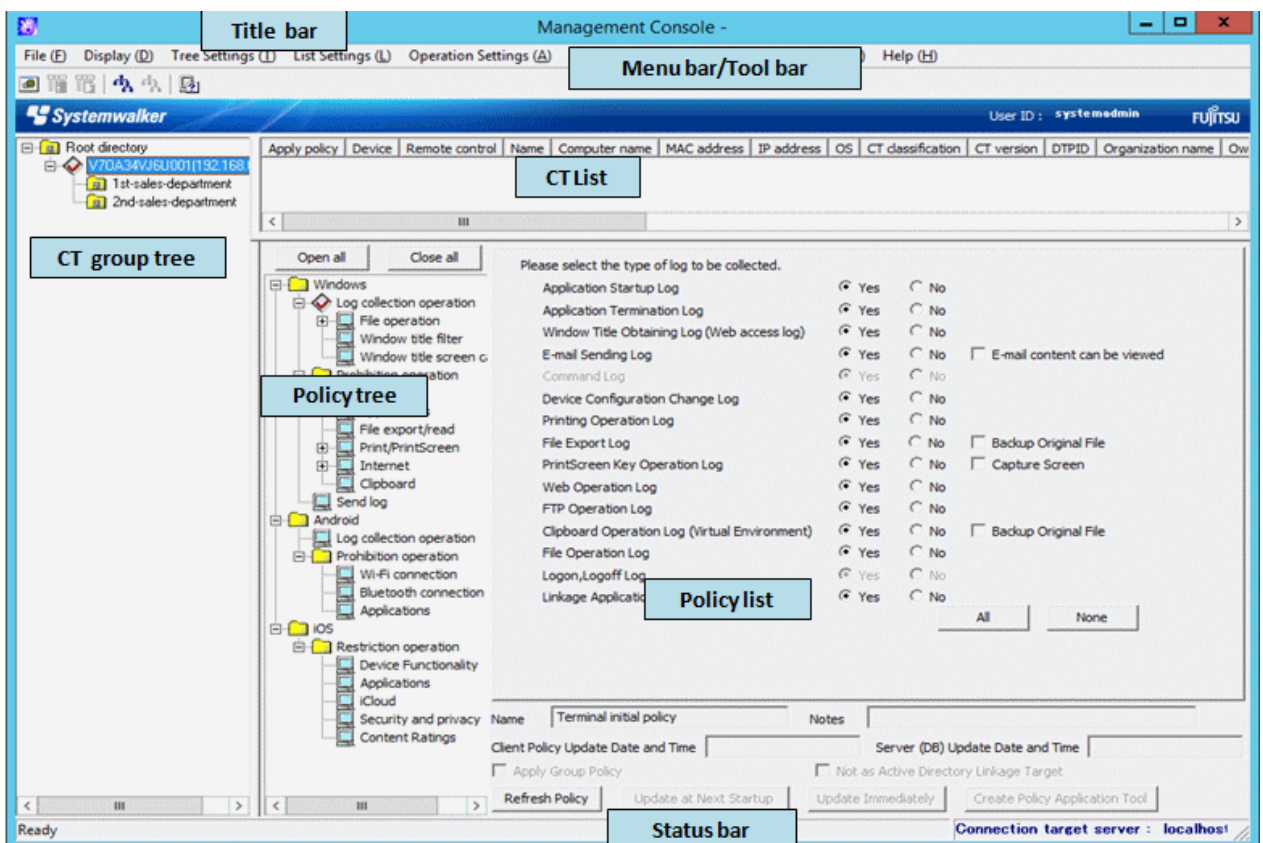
Title bar

Management Console -

File (F) Display (D) Tree Settings (T) List Settings (L) Operation Settings (A) Help (H)

Menu bar/Tool bar

Systemwalker

User ID : systemadmin

FUJITSU

Root directory
V70A34VJ6U001(192.168.
1st-sales-department
2nd-sales-department

CT group tree

| Apply policy | Device | Remote control | Name | Computer name | MAC address | IP address | OS | CT classification | CT version | DTPID | Organization name | Ow |
|---|---|---|---|---|---|---|---|---|---|---|---|---|

CT List

Open all Close all

Windows
Log collection operation
File operation
Window title filter
Window title screen c
Prohibition operation

Policy tree

File export/read
Print/PrintScreen
Internet
Clipboard
Send log
Android
Log collection operation
Prohibition operation
Wi-Fi connection
Bluetooth connection
Applications
iOS
Restriction operation
Device Functionality
Applications
iCloud
Security and privacy
Content Ratings

Please select the type of log to be collected.

Application Startup Log Yes No
Application Termination Log Yes No
Window Title Obtaining Log (Web access log) Yes No
E-mail Sending Log Yes No E-mail content can be viewed
Command Log Yes No
Device Configuration Change Log Yes No
Printing Operation Log Yes No
File Export Log Yes No Backup Original File
PrintScreen Key Operation Log Yes No Capture Screen
Web Operation Log Yes No
FTP Operation Log Yes No
Clipboard Operation Log (Virtual Environment) Yes No Backup Original File
File Operation Log Yes No
Logon,Logoff Log Yes No
Linkage Applicatio Yes No

Policy list

All None

Name Terminal initial policy Notes

Client Policy Update Date and Time Server (DB) Update Date and Time

Apply Group Policy Not as Active Directory Linkage Target

Refresh Policy Update at Next Startup Update Immediately Create Policy Application Tool

Ready

Status bar

Connection target server : localhost